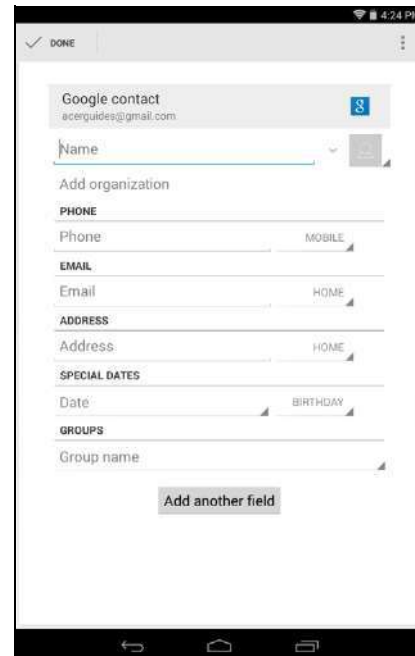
4:24 P

DONE

Google contact
acerguides@gmail.com

Name

Add organization

PHONE

Phone MOBILE

EMAIL

Email HOME

ADDRESS

Address HOME

SPECIAL DATES

Date BIRTHDAY

GROUPS

Group name

Add another field